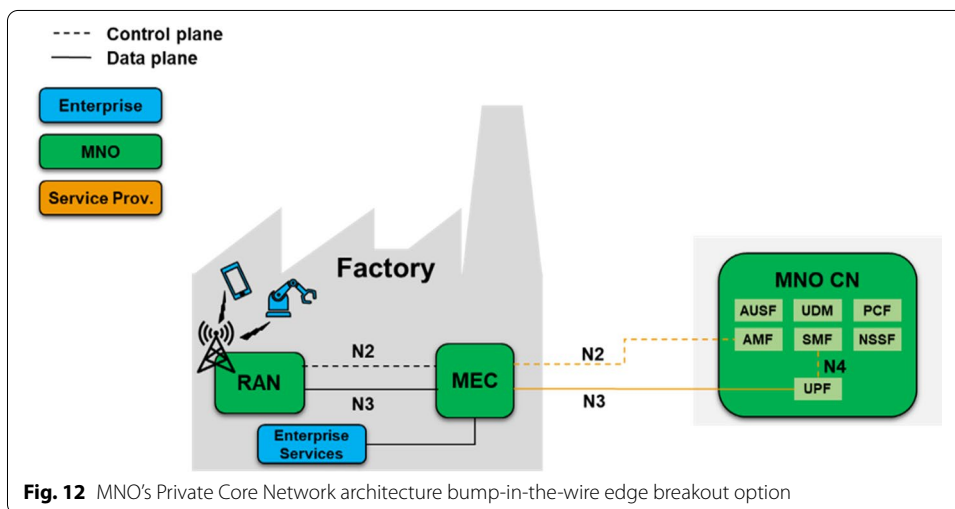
Control plane
Data plane

Enterprise
MNO
Service Prov.

Factory

RAN
N2
N3
MEC
Enterprise Services

N2
N3

MNO CN
AUSF
UDM
PCF
AMF
SMF
NSSF
N4
UPF

**Fig. 12** MNO's Private Core Network architecture bump-in-the-wire edge breakout option